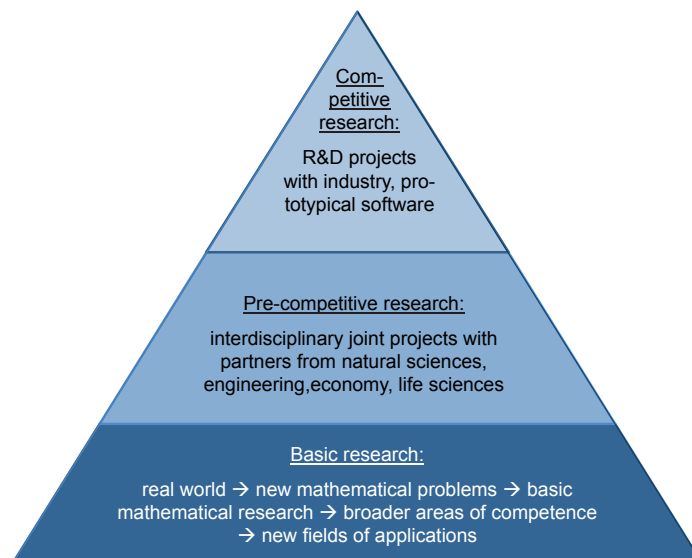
Competitive research:

R&D projects with industry, prototypical software

Pre-competitive research:

interdisciplinary joint projects with partners from natural sciences, engineering,economy, life sciences

Basic research:

real world → new mathematical problems → basic mathematical research → broader areas of competence → new fields of applications